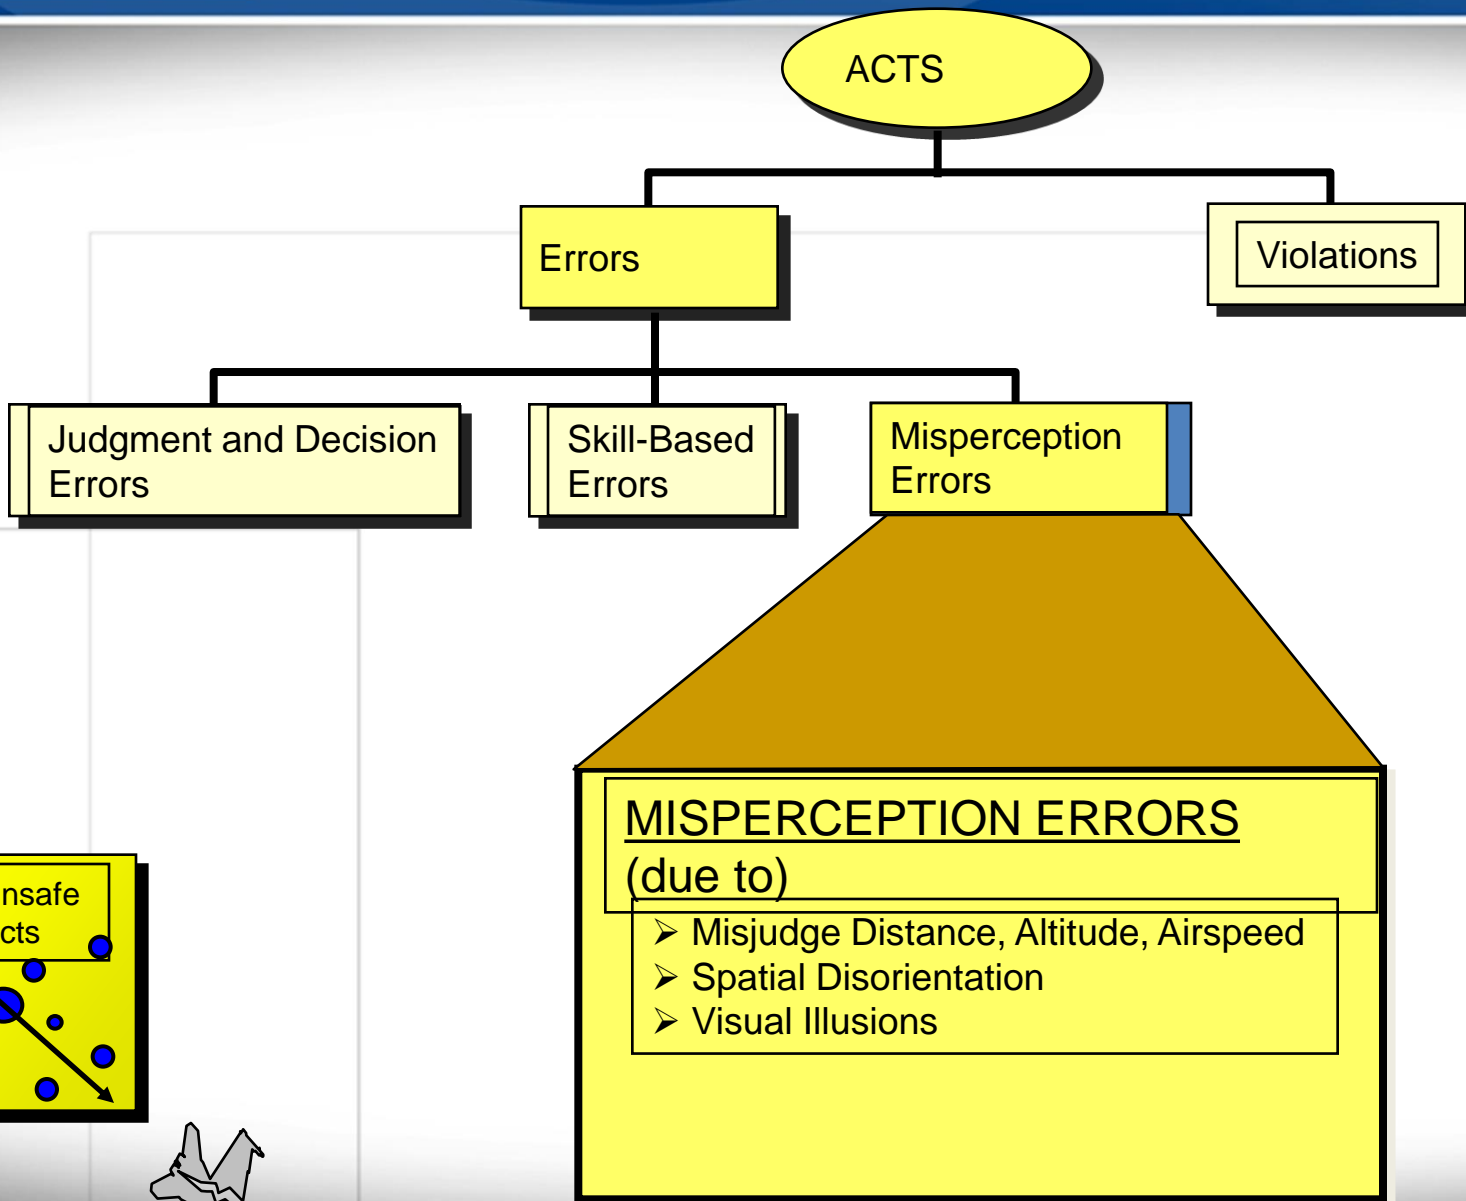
ACTS

Errors

Violations

Judgment and Decision Errors

Skill-Based Errors

Misperception Errors

nsafe
cts

MISPERCEPTION ERRORS (due to)

➢ Misjudge Distance, Altitude, Airspeed
➢ Spatial Disorientation
➢ Visual Illusions